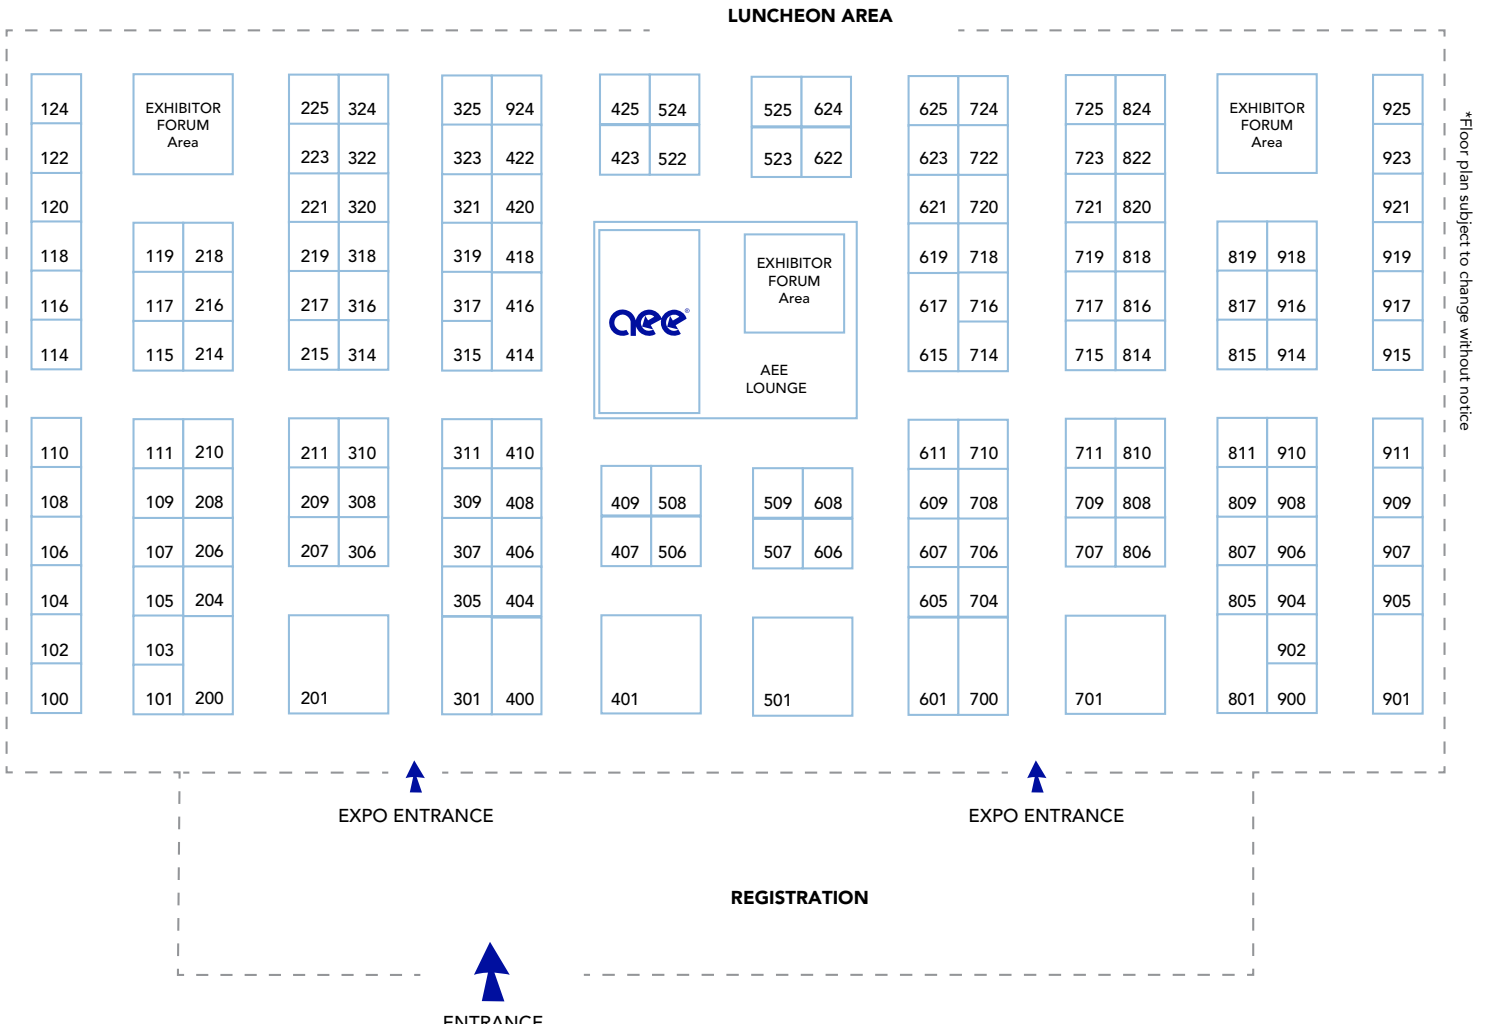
LUNCHEON AREA

124
122
120
118
116
114

EXHIBITOR FORUM Area

119 218
117 216
115 214

225 324
223 322
221 320
219 318
217 316
215 314

325 924
323 422
321 420
319 418
317 416
315 414

425 524
423 522

525 624
523 622

aee

EXHIBITOR FORUM Area

AEE LOUNGE

625 724
623 722
621 720
619 718
617 716
615 714

725 824
723 822
721 820
719 818
717 816
715 814

EXHIBITOR FORUM Area

819 918
817 916
815 914

925
923
921
919
917
915

*Floor plan subject to change without notice

110
108
106
104
102
100

111 210
109 208
107 206
105 204
103
101 200

211 310
209 308
207 306
201

311 410
309 408
307 406
305 404
301 400

409 508
407 506
401

509 608
507 606
501

611 710
609 708
607 706
605 704
601 700

711 810
709 808
707 806
701

811 910
809 908
807 906
805 904
902
801 900

911
909
907
905
901

EXPO ENTRANCE

EXPO ENTRANCE

REGISTRATION

ENTRANCE